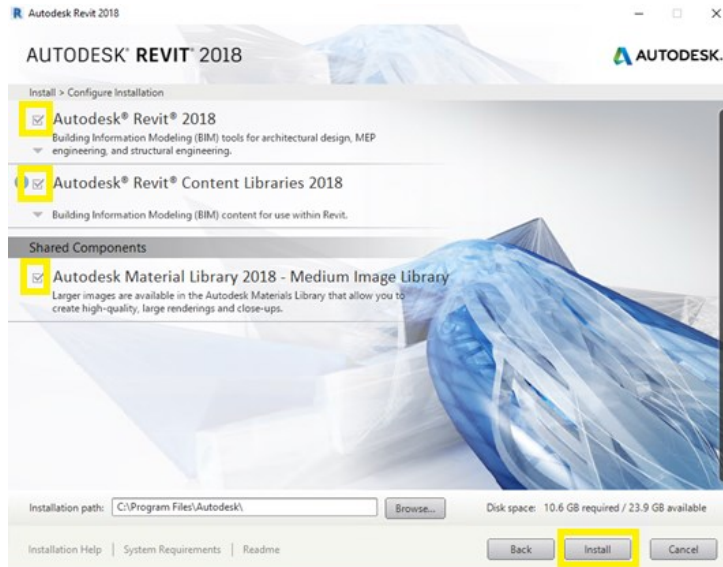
R Autodesk Revit 2018

AUTODESK® REVIT® 2018

AUTODESK.

Install > Configure Installation

Autodesk® Revit® 2018
Building Information Modeling (BIM) tools for architectural design, MEP engineering, and structural engineering.

Autodesk® Revit® Content Libraries 2018
Building Information Modeling (BIM) content for use within Revit.

Shared Components

Autodesk Material Library 2018 - Medium Image Library
Larger images are available in the Autodesk Materials Library that allow you to create high-quality, large renderings and close-ups.

Installation path: C:\Program Files\Autodesk\ Browse... Disk space: 10.6 GB required / 23.9 GB available

Installation Help | System Requirements | Readme

Back Install Cancel